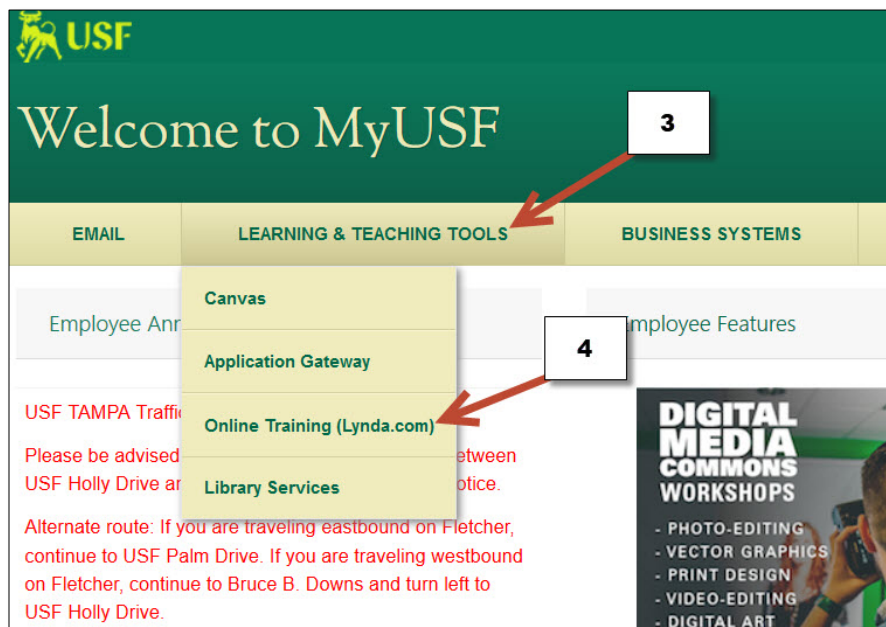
USF

Welcome to MyUSF

3

EMAIL

LEARNING & TEACHING TOOLS

BUSINESS SYSTEMS

Canvas

Application Gateway

Online Training (Lynda.com)

Library Services

Employee Ann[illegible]

4

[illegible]mployee Features

USF TAMPA Traffi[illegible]

Please be advised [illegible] etween USF Holly Drive an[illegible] otice.

Alternate route: If you are traveling eastbound on Fletcher, continue to USF Palm Drive. If you are traveling westbound on Fletcher, continue to Bruce B. Downs and turn left to USF Holly Drive.

DIGITAL MEDIA COMMONS WORKSHOPS

- PHOTO-EDITING
- VECTOR GRAPHICS
- PRINT DESIGN
- VIDEO-EDITING
- DIGITAL ART